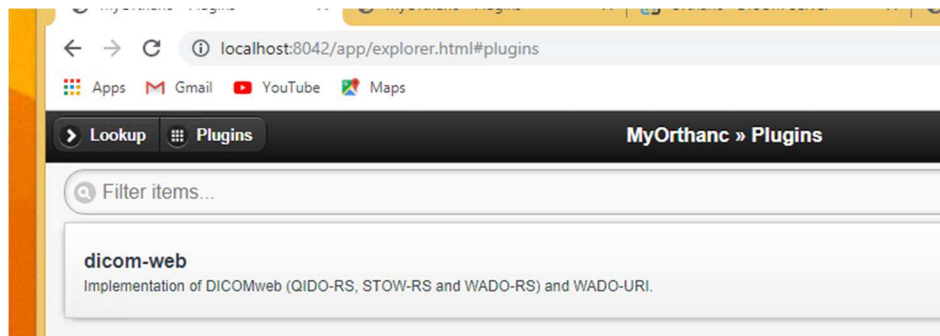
MyOrthanc » Plugins
MyOrthanc » Plugins
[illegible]

localhost:8042/app/explorer.html#plugins

Apps Gmail YouTube Maps

Lookup Plugins MyOrthanc » Plugins

Filter items...

dicom-web
Implementation of DICOMweb (QIDO-RS, STOW-RS and WADO-RS) and WADO-URI.